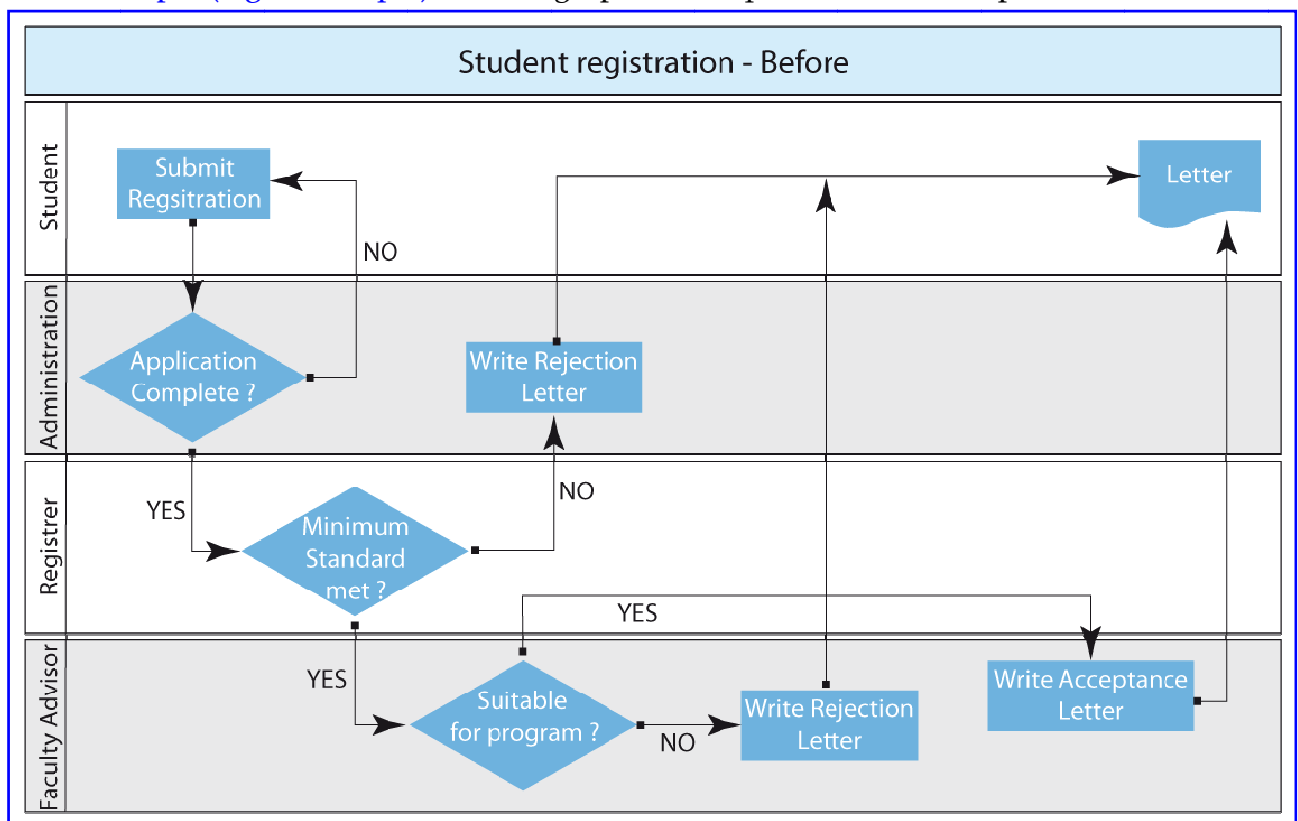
Student registration - Before

Student

Submit Regsitration

NO

Letter

Administration

Application Complete ?

Write Rejection Letter

Registrer

YES

Minimum Standard met ?

NO

YES

Faculty Advisor

YES

Suitable for program ?

NO

Write Rejection Letter

Write Acceptance Letter